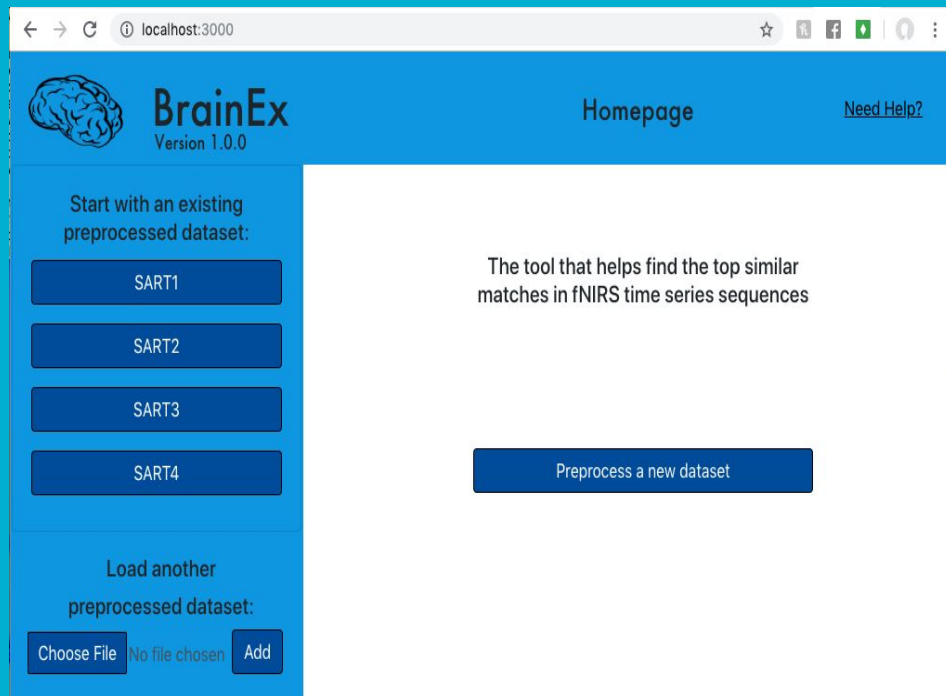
localhost:3000

BrainEx
Version 1.0.0

Homepage

Need Help?

Start with an existing preprocessed dataset:

SART1

SART2

SART3

SART4

Load another preprocessed dataset:

Choose File No file chosen Add

The tool that helps find the top similar matches in fNIRS time series sequences

Preprocess a new dataset